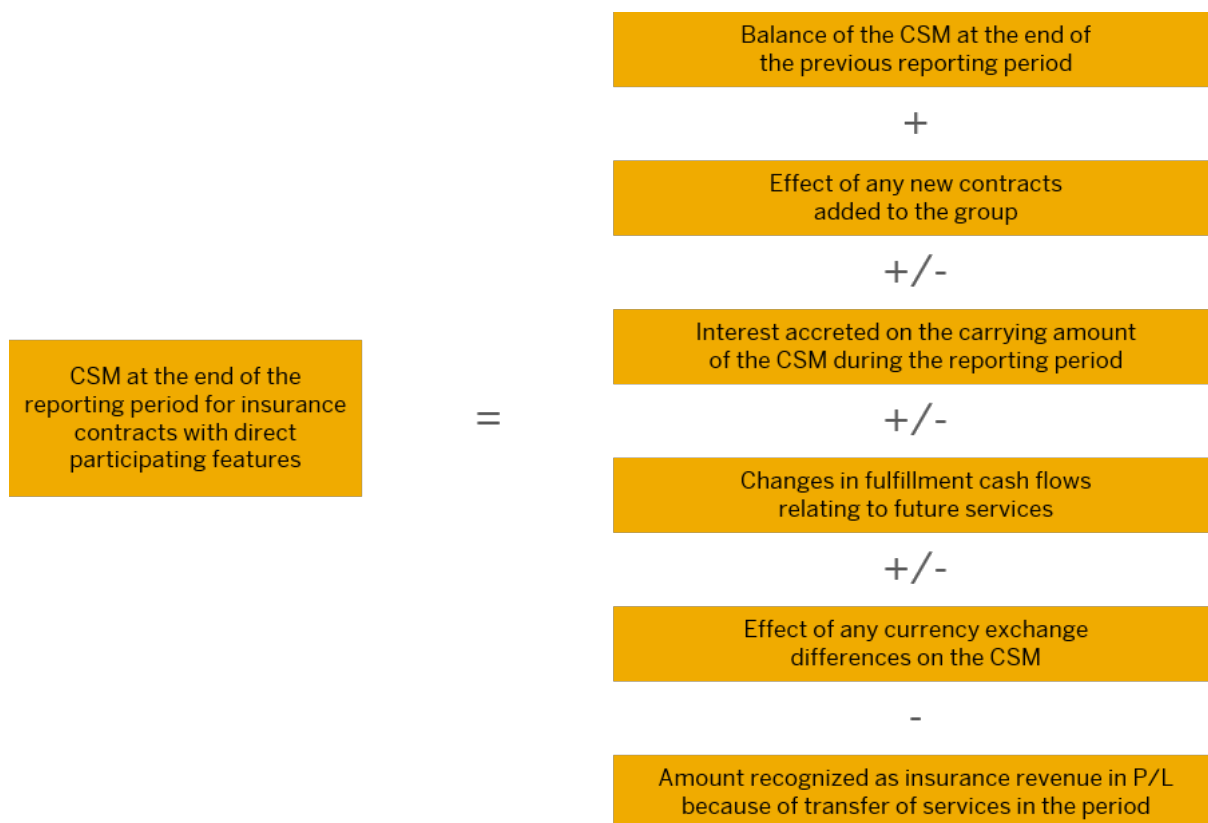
CSM at the end of the reporting period for insurance contracts with direct participating features

=

Balance of the CSM at the end of the previous reporting period

+

Effect of any new contracts added to the group

+/-

Interest accreted on the carrying amount of the CSM during the reporting period

+/-

Changes in fulfillment cash flows relating to future services

+/-

Effect of any currency exchange differences on the CSM

-

Amount recognized as insurance revenue in P/L because of transfer of services in the period